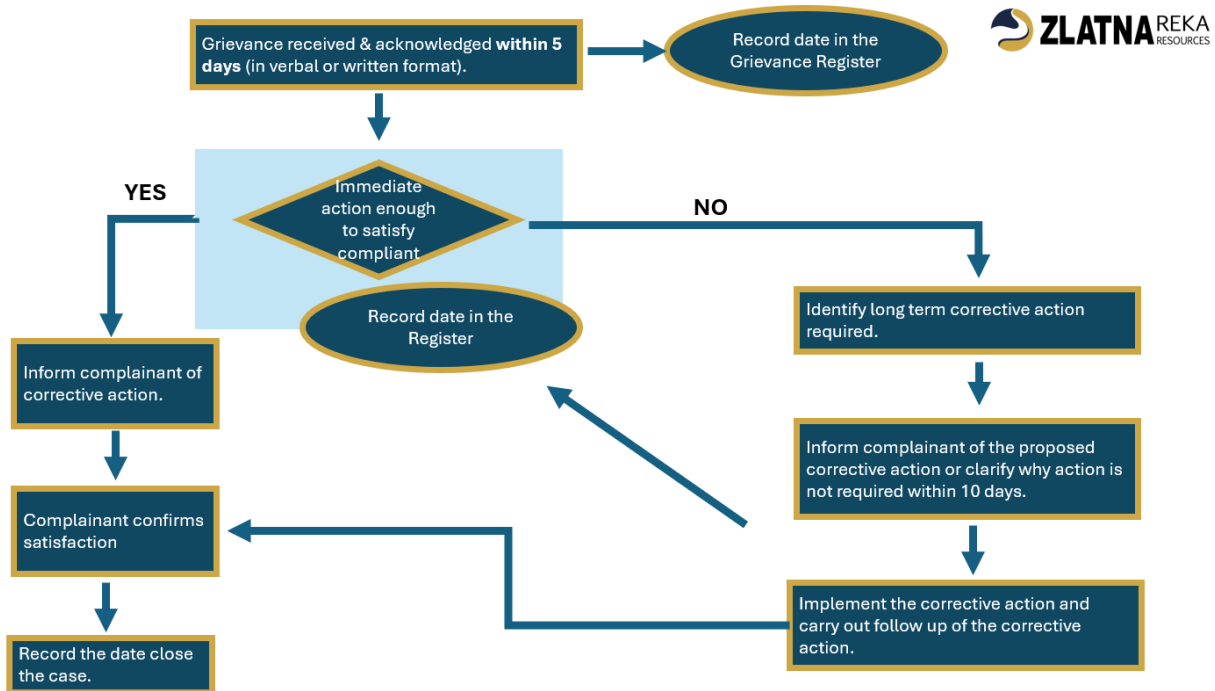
ZLATNA REKA RESOURCES

Grievance received & acknowledged **within 5 days** (in verbal or written format).

Record date in the Grievance Register

Immediate action enough to satisfy compliant

YES

NO

Record date in the Register

Identify long term corrective action required.

Inform complainant of corrective action.

Inform complainant of the proposed corrective action or clarify why action is not required within 10 days.

Complainant confirms satisfaction

Implement the corrective action and carry out follow up of the corrective action.

Record the date close the case.